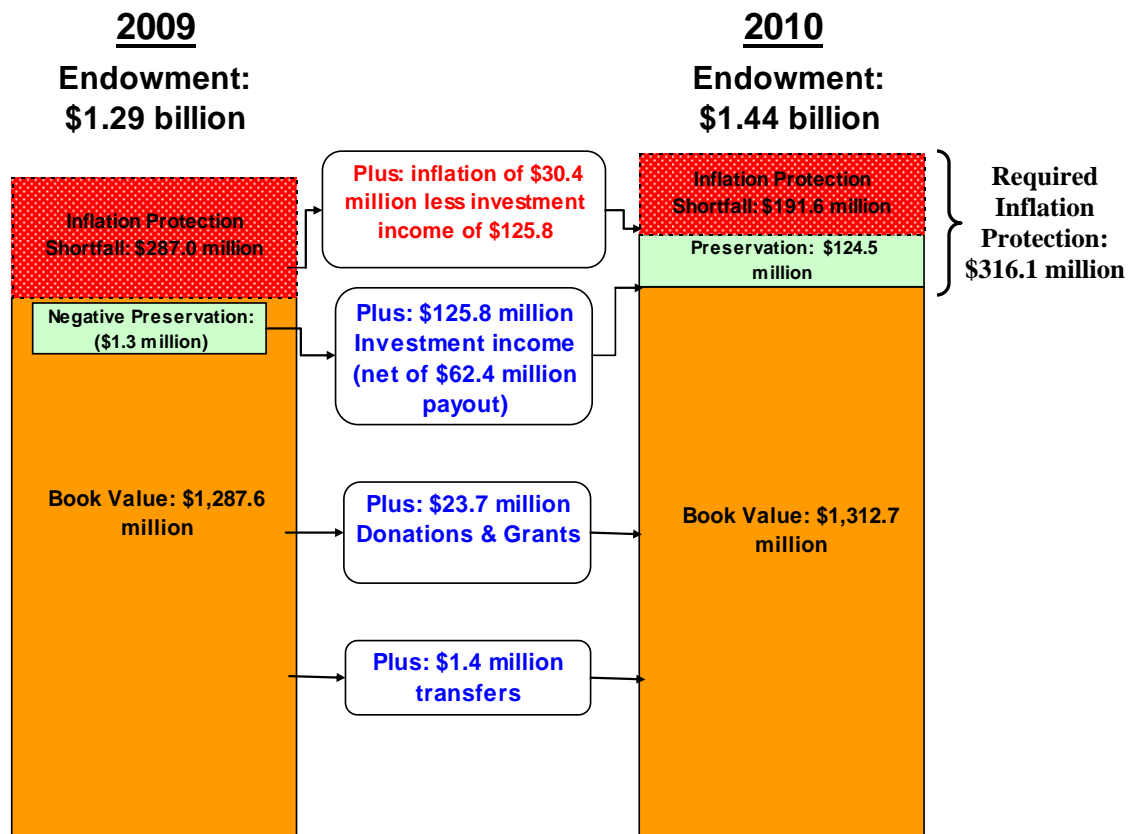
2009

Endowment: $1.29 billion

Inflation Protection Shortfall: $287.0 million

Negative Preservation: ($1.3 million)

Book Value: $1,287.6 million

Plus: inflation of $30.4 million less investment income of $125.8

Plus: $125.8 million Investment income (net of $62.4 million payout)

Plus: $23.7 million Donations & Grants

Plus: $1.4 million transfers

2010

Endowment: $1.44 billion

Inflation Protection Shortfall: $191.6 million

Preservation: $124.5 million

Book Value: $1,312.7 million

Required Inflation Protection: $316.1 million